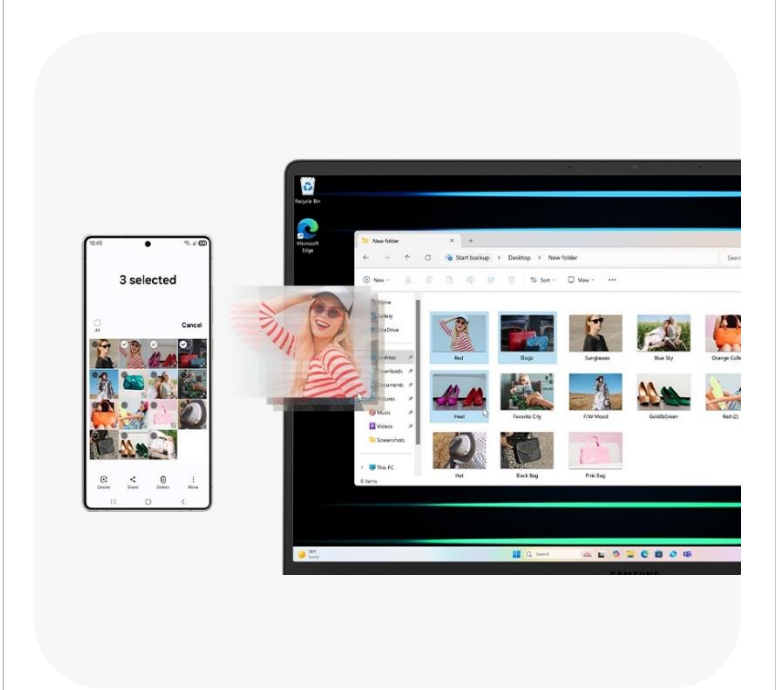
12:45

3 selected

All

Cancel

Create

Share

Delete

More

Recycle Bin

Microsoft Edge

New folder

Start backup > Desktop > New folder

New

Sort

View

Home

Gallery

OneDrive

Desktop

Downloads

Documents

Pictures

Music

Videos

Screenshots

This PC

8 items

Red

Bags

Sunglasses

Blue Sky

Orange Coll

Heel

Favorite City

F/W Mood

Gold&Green

Red (2)

Hat

Black Bag

Pink Bag

Search

SAMSUNG